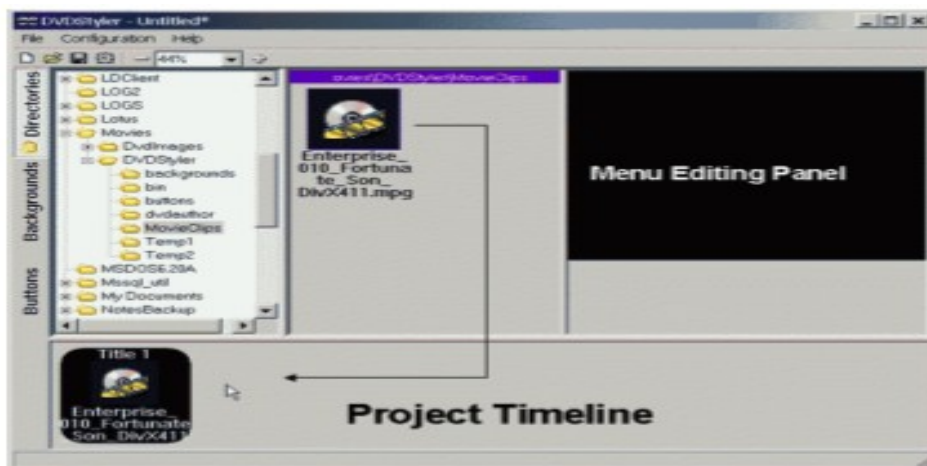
DVDStyler - Untitled*

File Configuration Help

44%

Directories

Backgrounds

Buttons

LDClient
LOG2
LOGS
Lotus
Movies
DvdImages
DVDStyler
backgrounds
bin
buttons
dvdauthor
MovieClips
Temp1
Temp2
MSDOS6.20A
Mssql_util
My Documents
NotesBackup

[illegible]\DVDStyler\MovieClips

Enterprise_010_Fortunate_Son_DivX411.mpg

Menu Editing Panel

Title 1

Enterprise_010_Fortunate_Son_DivX411

Project Timeline